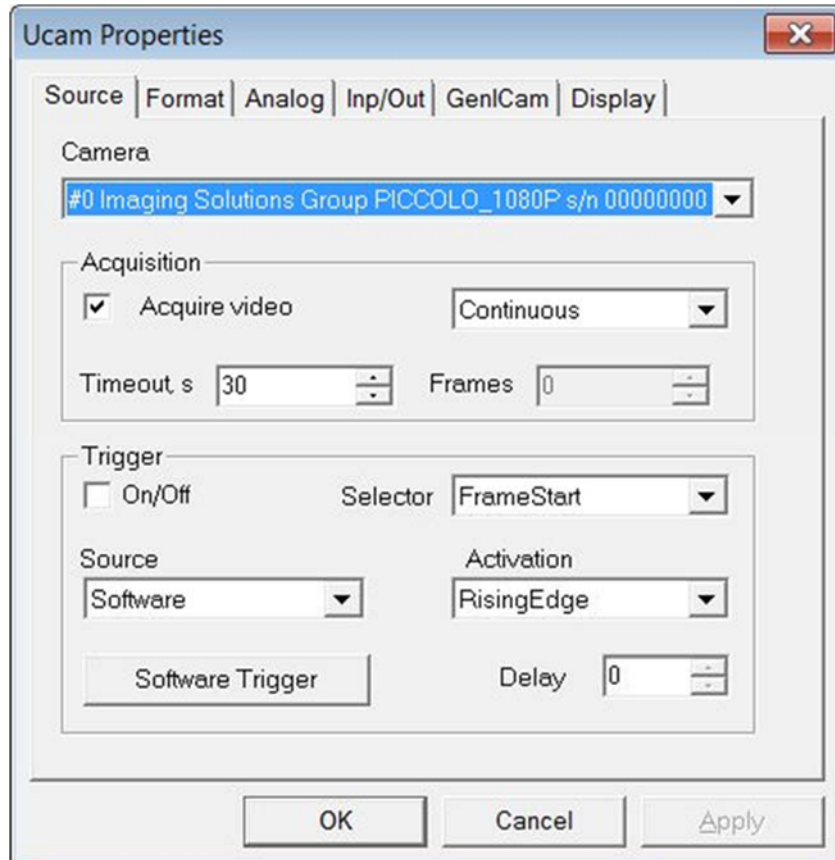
Ucam Properties

Source | Format | Analog | Inp/Out | GenICam | Display

Camera

#0 Imaging Solutions Group PICCOLO_1080P s/n 00000000

Acquisition

Acquire video

Continuous

Timeout, s 30

Frames 0

Trigger

On/Off

Selector FrameStart

Source

Software

Activation

RisingEdge

Software Trigger

Delay 0

OK Cancel Apply